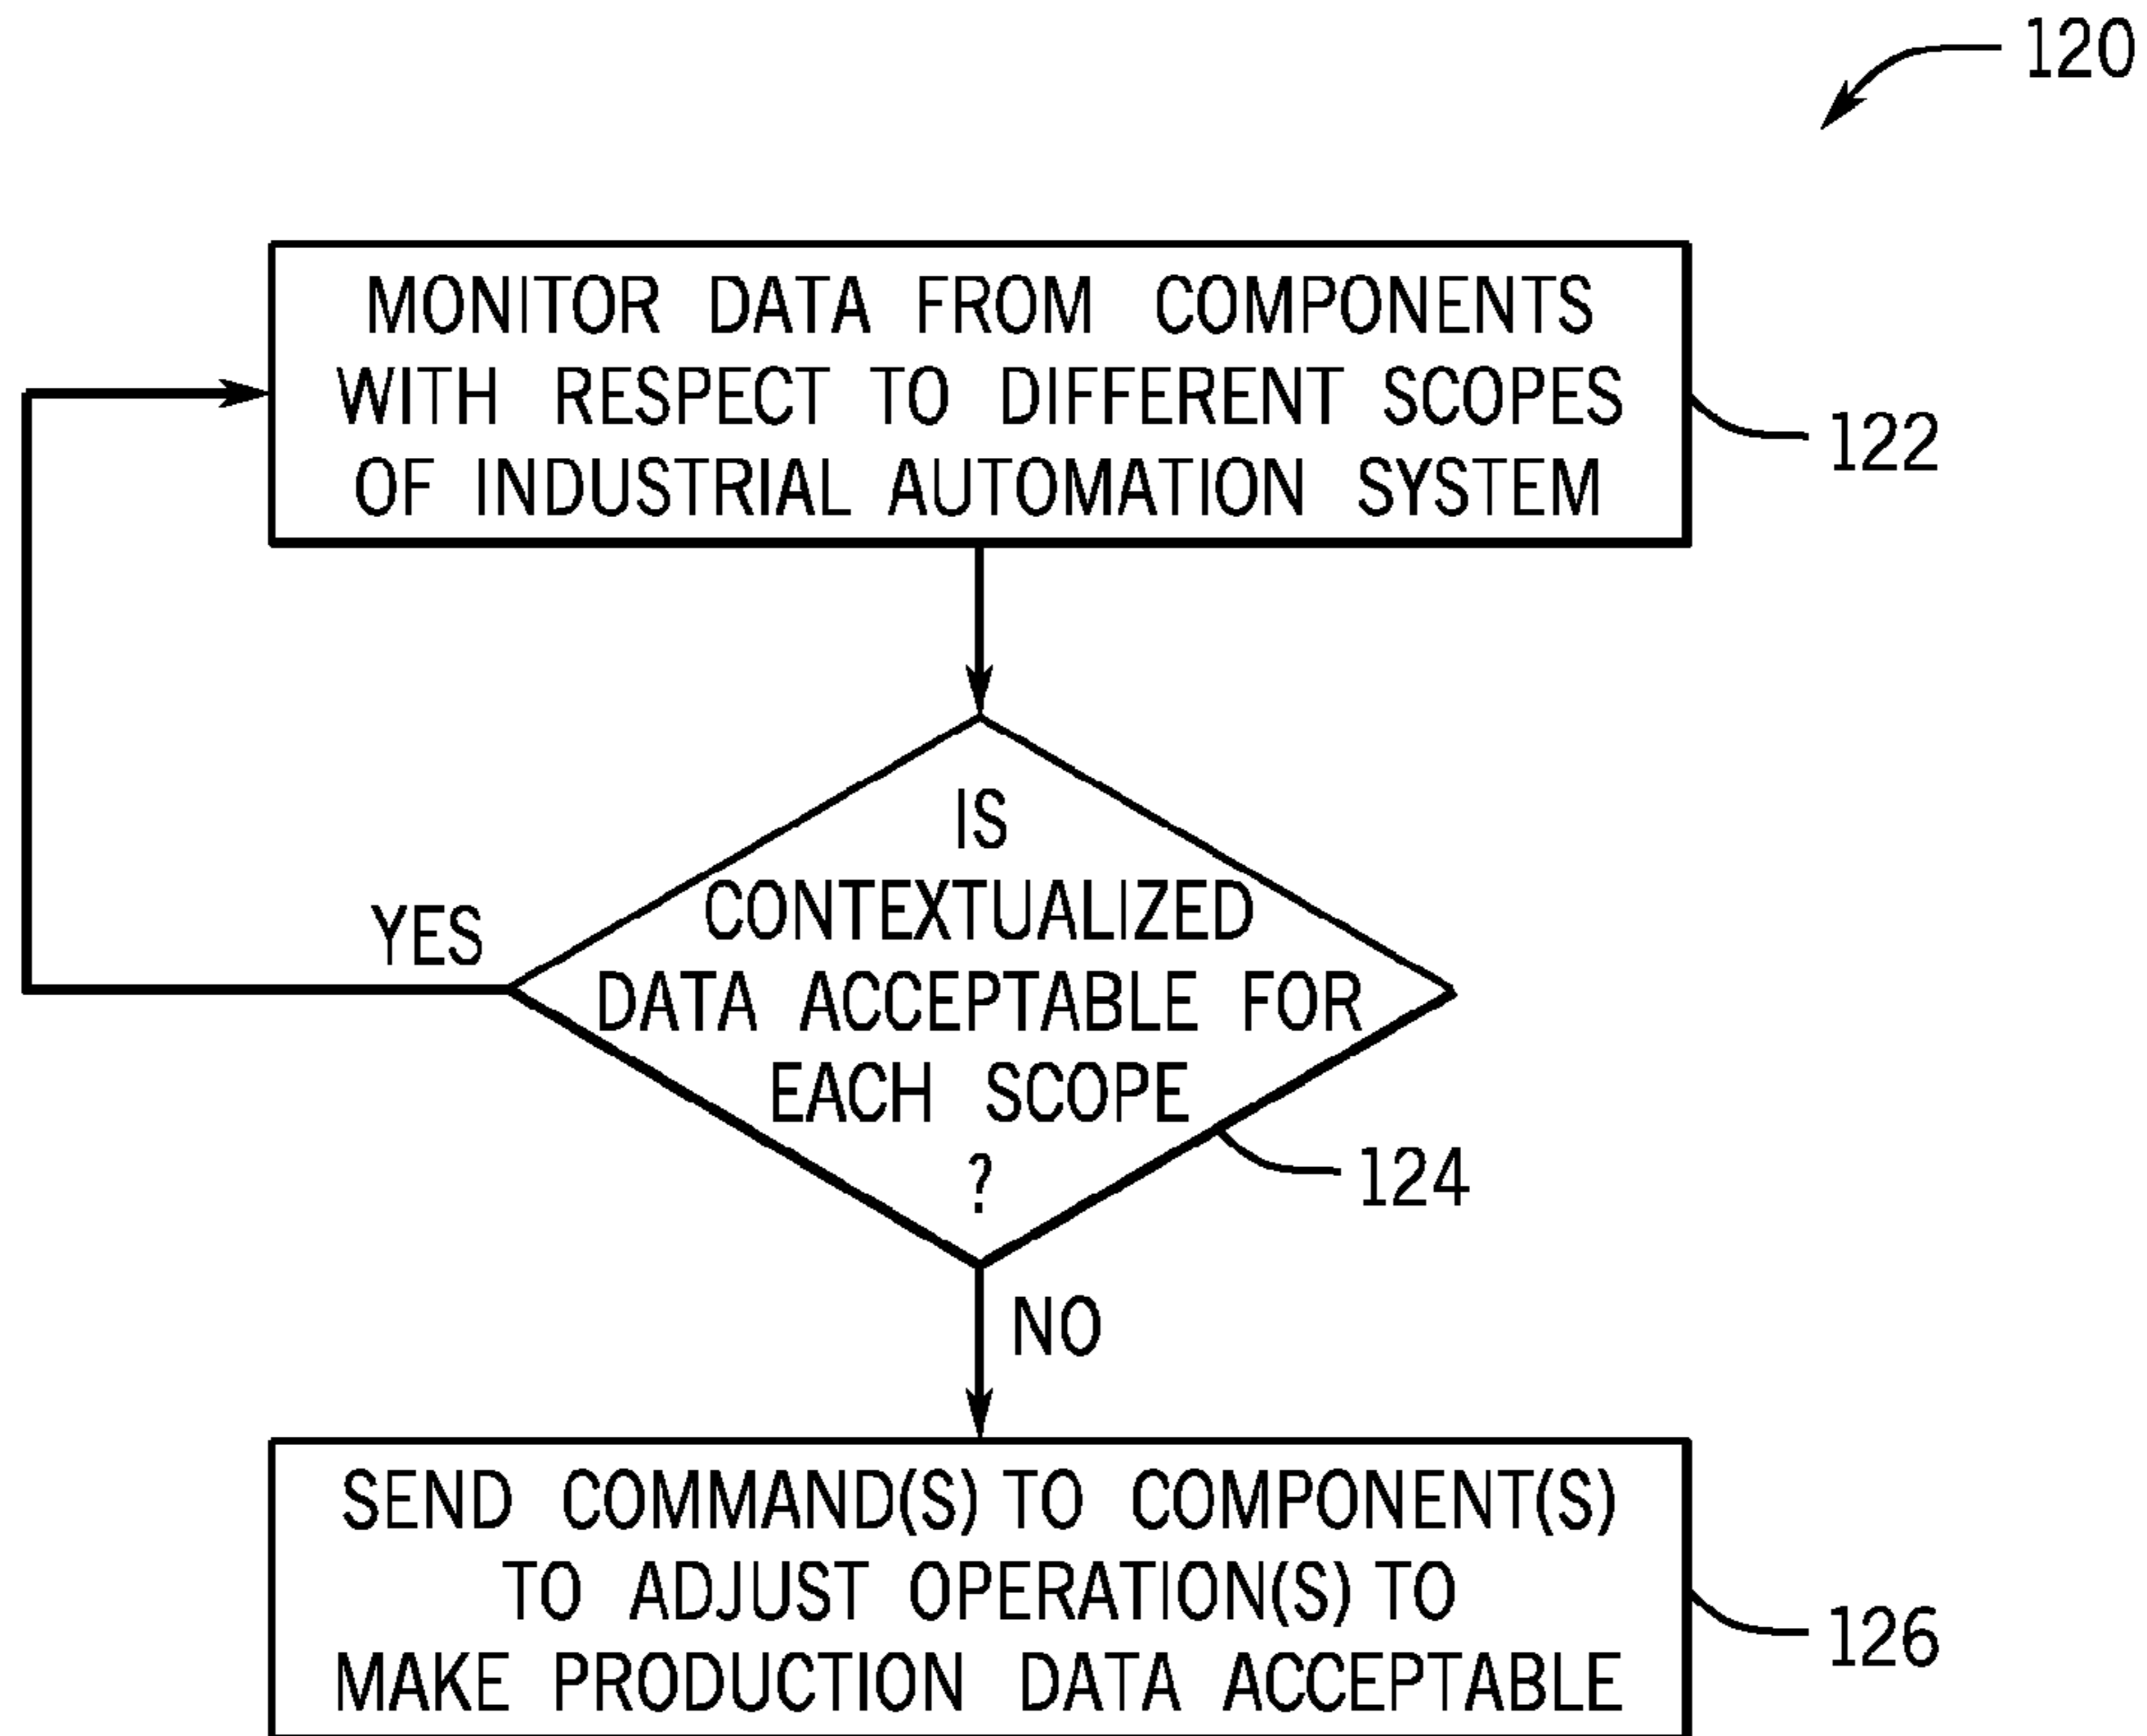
120

MONITOR DATA FROM COMPONENTS WITH RESPECT TO DIFFERENT SCOPES OF INDUSTRIAL AUTOMATION SYSTEM

122

IS CONTEXTUALIZED DATA ACCEPTABLE FOR EACH SCOPE ?

YES

124

NO

SEND COMMAND(S) TO COMPONENT(S) TO ADJUST OPERATION(S) TO MAKE PRODUCTION DATA ACCEPTABLE

126